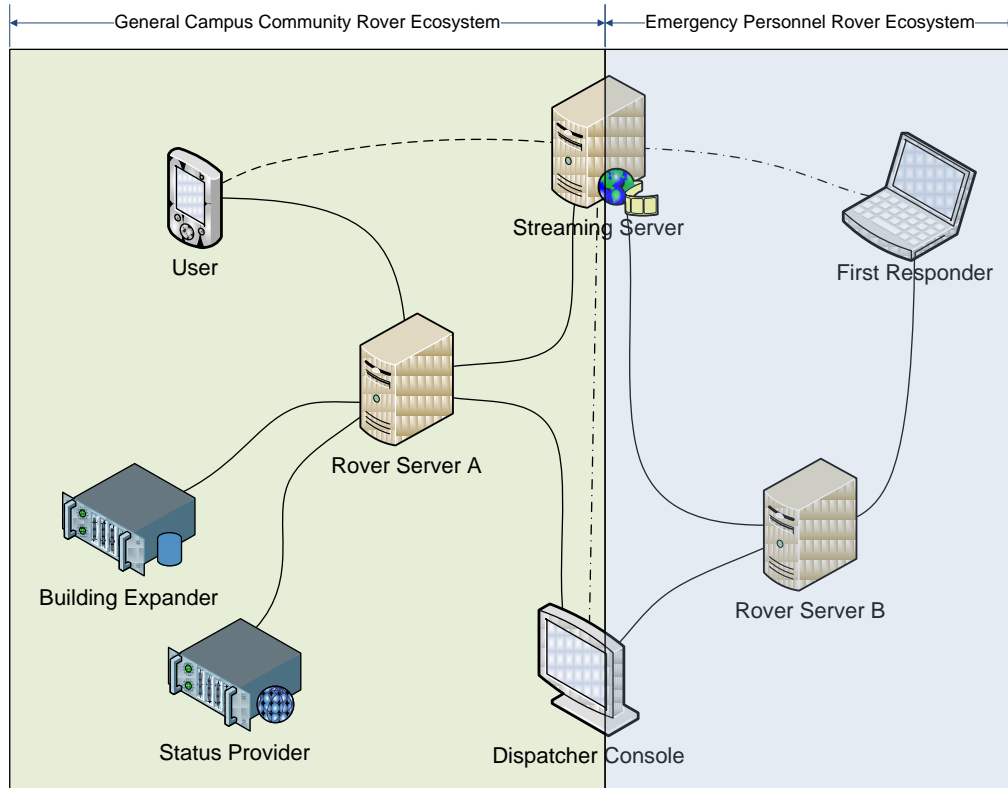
General Campus Community Rover Ecosystem

Emergency Personnel Rover Ecosystem

User

Streaming Server

First Responder

Rover Server A

Building Expander

Rover Server B

Status Provider

Dispatcher Console